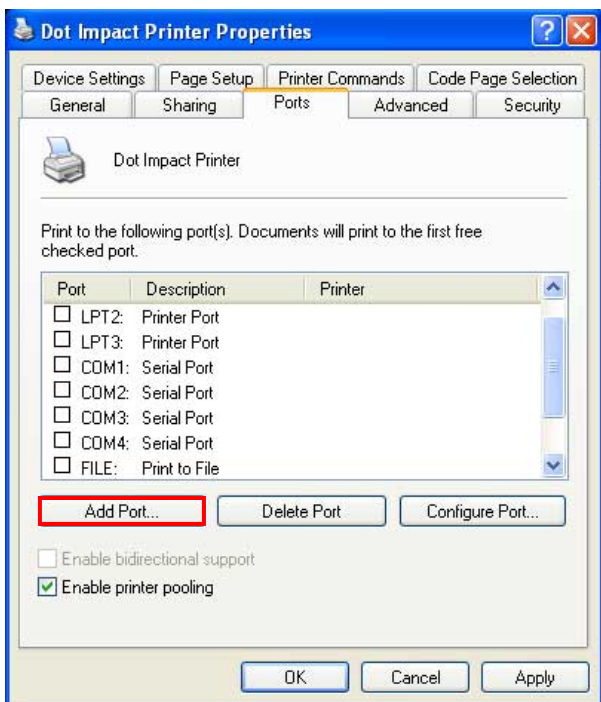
Dot Impact Printer Properties

Device Settings | Page Setup | Printer Commands | Code Page Selection
General | Sharing | Ports | Advanced | Security

Dot Impact Printer

Print to the following port(s). Documents will print to the first free checked port.

| Port | Description | Printer |
|---|---|---|
| ☐ LPT2: | Printer Port | |
| ☐ LPT3: | Printer Port | |
| ☐ COM1: | Serial Port | |
| ☐ COM2: | Serial Port | |
| ☐ COM3: | Serial Port | |
| ☐ COM4: | Serial Port | |
| ☐ FILE: | Print to File | |

Add Port... | Delete Port | Configure Port...

☐ Enable bidirectional support
☑ Enable printer pooling

OK | Cancel | Apply